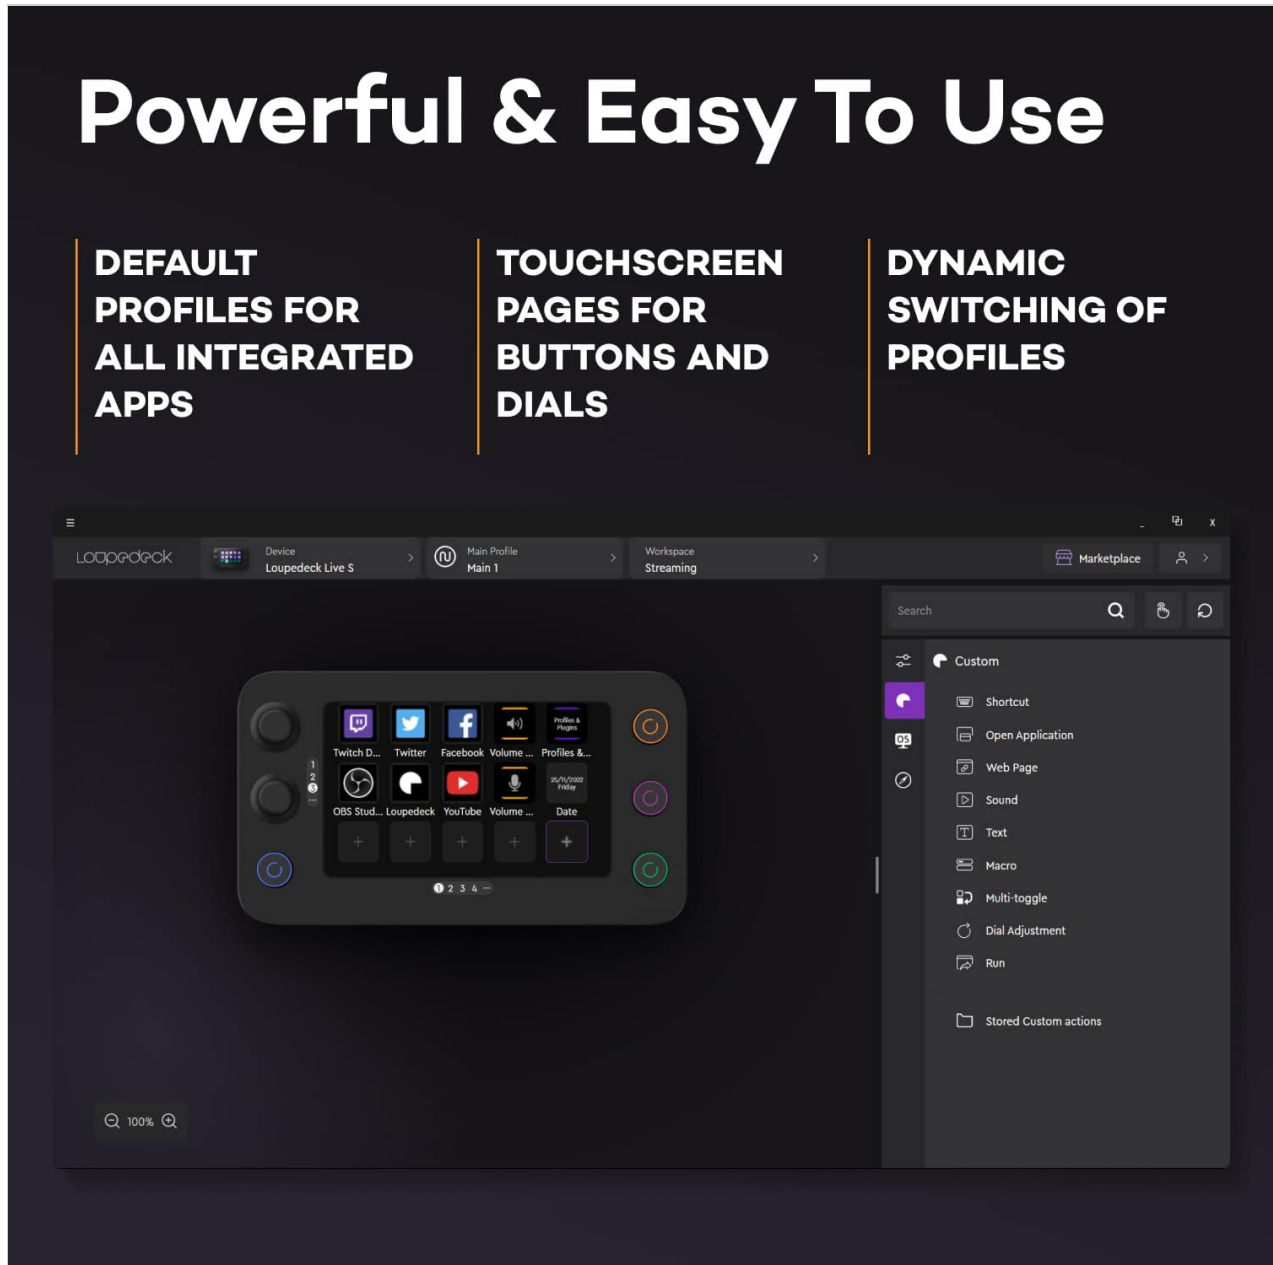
Powerful & Easy To Use

DEFAULT PROFILES FOR ALL INTEGRATED APPS

TOUCHSCREEN PAGES FOR BUTTONS AND DIALS

DYNAMIC SWITCHING OF PROFILES

_ x

Loupedeck

Device
Loupedeck Live S

Main Profile
Main 1

Workspace
Streaming

Marketplace

Search

Custom

Shortcut
Open Application
Web Page
Sound
Text
Macro
Multi-toggle
Dial Adjustment
Run

Stored Custom actions

Twitch D... Twitter Facebook Volume ... Profiles &...

Profiles & Plugins

OBS Stud... Loupedeck YouTube Volume ... Date

25/11/2022 Friday

1 2 3 ...

1 2 3 4 ...

100%